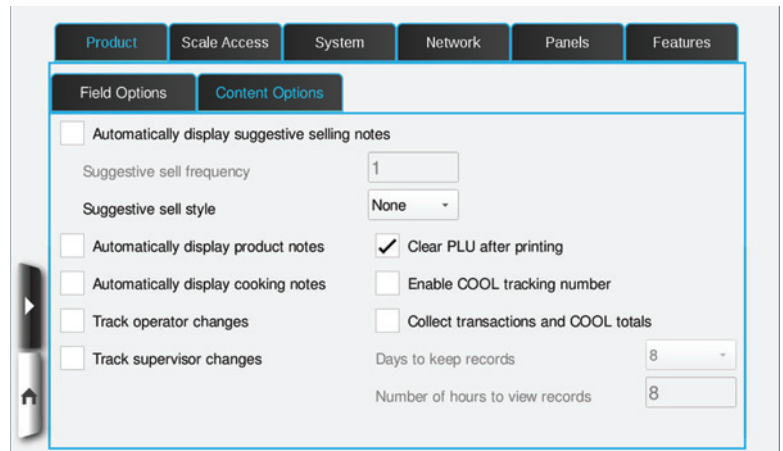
Product | Scale Access | System | Network | Panels | Features

Field Options | Content Options

Automatically display suggestive selling notes

Suggestive sell frequency 1

Suggestive sell style None

Automatically display product notes

Clear PLU after printing

Automatically display cooking notes

Enable COOL tracking number

Track operator changes

Collect transactions and COOL totals

Track supervisor changes

Days to keep records 8

Number of hours to view records 8